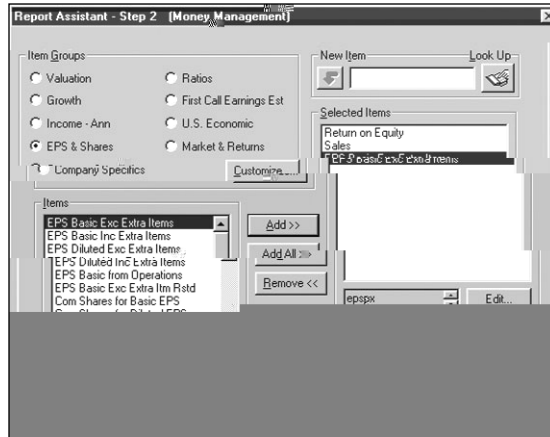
Report Assistant - Step 2 [Money Management]

Item Groups
Valuation
Ratios
Growth
First Call Earnings Est
Income - Ann
U.S. Economic
EPS & Shares
Market & Returns
Company Specifics
Customize...

New Item
Look Up

Selected Items
Return on Equity
Sales
EPS Basic Exc Extra Items

Items
EPS Basic Exc Extra Items
EPS Basic Inc Extra Items
EPS Diluted Exc Extra Items
EPS Diluted Inc Extra Items
EPS Basic from Operations
EPS Basic Exc Extra Itm Rstd
Com Shares for Basic EPS
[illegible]

Add >>
Add All >>
Remove <<

epspx
Edit...